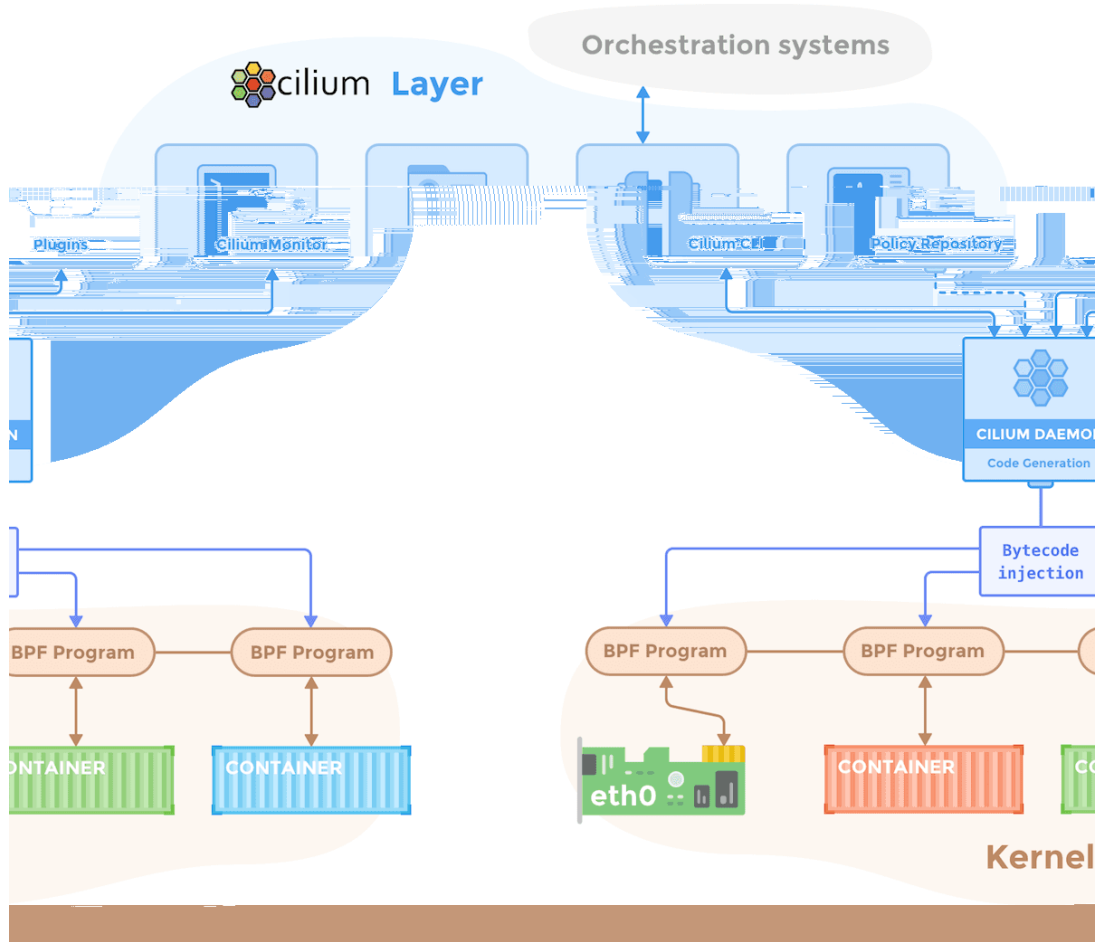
Orchestration systems

cilium Layer

Plugins

Cilium Monitor

Cilium CLI

Policy Repository

N

CILIUM DAEMO

Code Generation

Bytecode injection

BPF Program

BPF Program

BPF Program

BPF Program

NTAINER

CONTAINER

eth0

CONTAINER

CO

Kernel